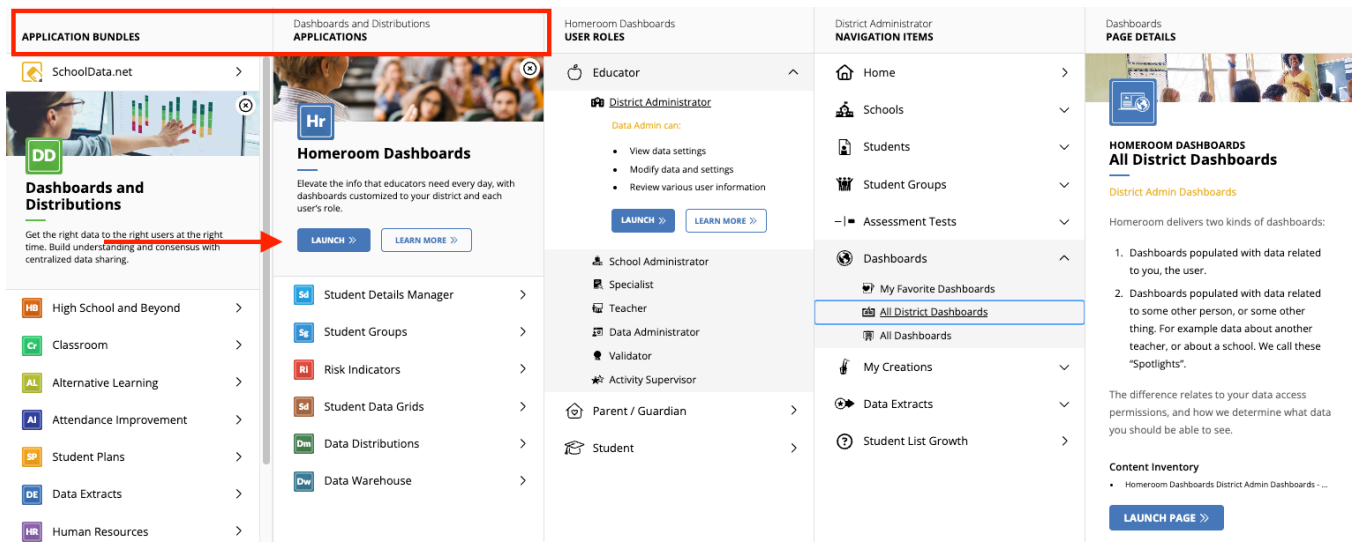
APPLICATION BUNDLES

SchoolData.net

DD

Dashboards and Distributions

Get the right data to the right users at the right time. Build understanding and consensus with centralized data sharing.

HB High School and Beyond

Cr Classroom

AL Alternative Learning

AI Attendance Improvement

SP Student Plans

DE Data Extracts

HR Human Resources

Dashboards and Distributions
APPLICATIONS

Hr

Homeroom Dashboards

Elevate the info that educators need every day, with dashboards customized to your district and each user's role.

LAUNCH »

LEARN MORE »

Sd Student Details Manager

Sg Student Groups

RI Risk Indicators

Sd Student Data Grids

Dm Data Distributions

Dw Data Warehouse

Homeroom Dashboards
USER ROLES

Educator

District Administrator

Data Admin can:

- View data settings
- Modify data and settings
- Review various user information

LAUNCH »

LEARN MORE »

School Administrator

Specialist

Teacher

Data Administrator

Validator

Activity Supervisor

Parent / Guardian

Student

District Administrator
NAVIGATION ITEMS

Home

Schools

Students

Student Groups

Assessment Tests

Dashboards

My Favorite Dashboards

All District Dashboards

All Dashboards

My Creations

Data Extracts

Student List Growth

Dashboards
PAGE DETAILS

HOMEROOM DASHBOARDS
All District Dashboards

District Admin Dashboards

Homeroom delivers two kinds of dashboards:

1. Dashboards populated with data related to you, the user.
2. Dashboards populated with data related to some other person, or some other thing. For example data about another teacher, or about a school. We call these "Spotlights".

The difference relates to your data access permissions, and how we determine what data you should be able to see.

Content Inventory

- Homeroom Dashboards District Admin Dashboards - ...

LAUNCH PAGE »